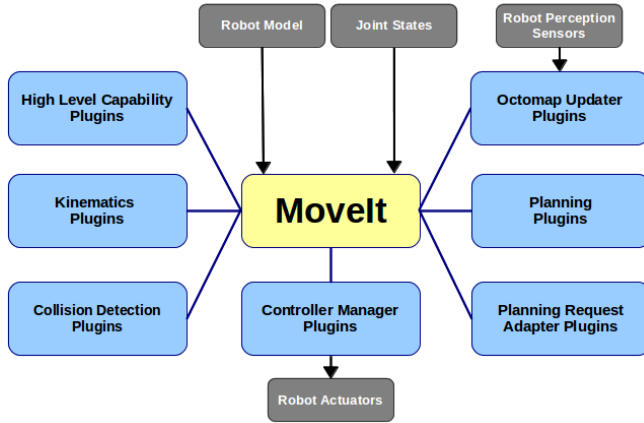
Robot Model

Joint States

Robot Perception Sensors

High Level Capability Plugins

Octomap Updater Plugins

Kinematics Plugins

MoveIt

Planning Plugins

Collision Detection Plugins

Controller Manager Plugins

Planning Request Adapter Plugins

Robot Actuators